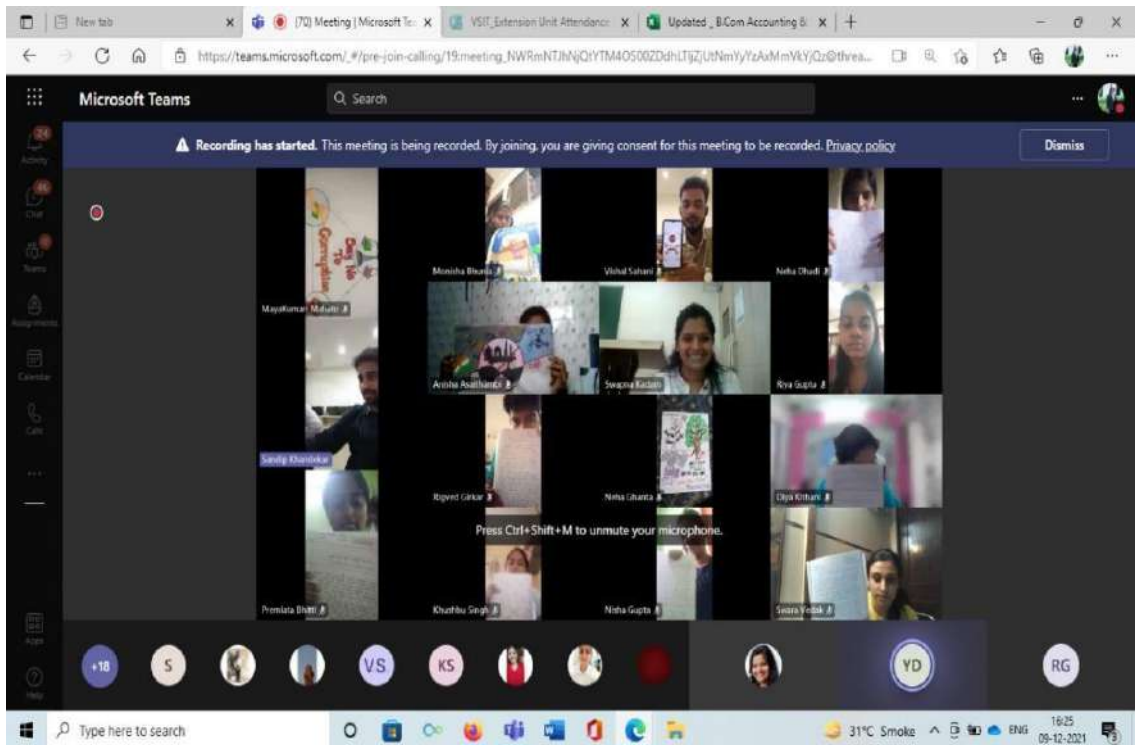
New tab

(70) Meeting | Microsoft Te...

VSIT_Extension Unit Attendance

Updated _B.Com Accounting &

https://teams.microsoft.com/_#/pre-join-calling/19:meeting_NWRmNTJhNjQtYTM4OS00ZDdhLTljZjUtNmYyYzAxMmVkYjQz@threa...

Microsoft Teams

Search

Activity

Chat

Teams

Assignments

Calendar

Calls

Apps

Help

Recording has started. This meeting is being recorded. By joining, you are giving consent for this meeting to be recorded. Privacy policy

Dismiss

Say No To Corruption

Monisha Bhanda

Vishal Sahani

Neha Dhudi

Mayakumari Mahato

Anisha Asathanon

Swapna Kadam

Riya Gupta

Sandip Khandekar

Rigved Girkar

Neha Ghanta

Diya Kothari

Press Ctrl+Shift+M to unmute your microphone.

Premlata Bhatti

Khushbu Singh

Nisha Gupta

Swara Vedak

+18

S

VS

KS

YD

RG

Type here to search

31°C Smoke

ENG

16:25
09-12-2021